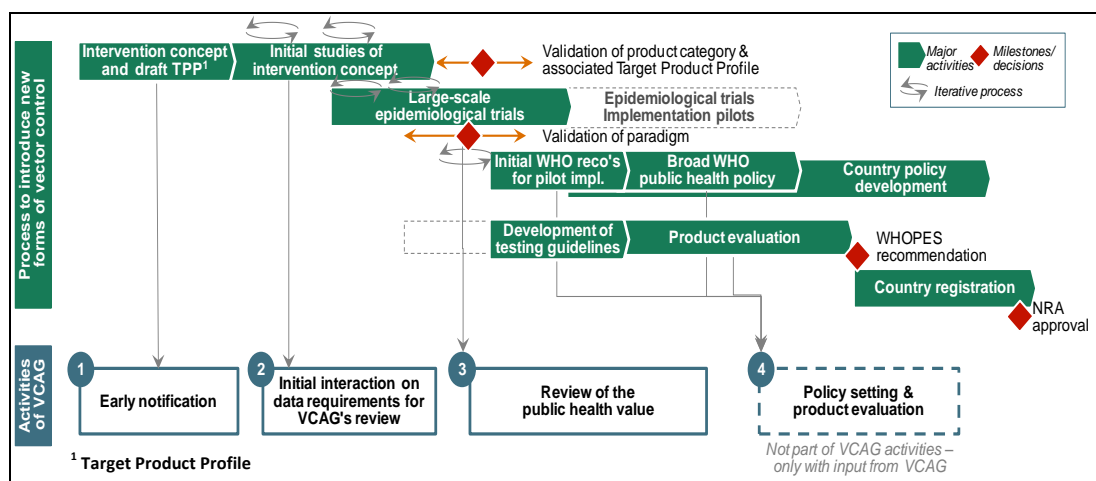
Process to introduce new forms of vector control

Intervention concept and draft TPP$^1$

Initial studies of intervention concept

Validation of product category & associated Target Product Profile

Major activities

Milestones/ decisions

Iterative process

Large-scale epidemiological trials

Epidemiological trials Implementation pilots

Validation of paradigm

Initial WHO reco's for pilot impl.

Broad WHO public health policy

Country policy development

Development of testing guidelines

Product evaluation

WHOPES recommendation

Country registration

NRA approval

Activities of VCAG

1 Early notification

2 Initial interaction on data requirements for VCAG's review

3 Review of the public health value

4 Policy setting & product evaluation

Not part of VCAG activities – only with input from VCAG

$^1$ Target Product Profile